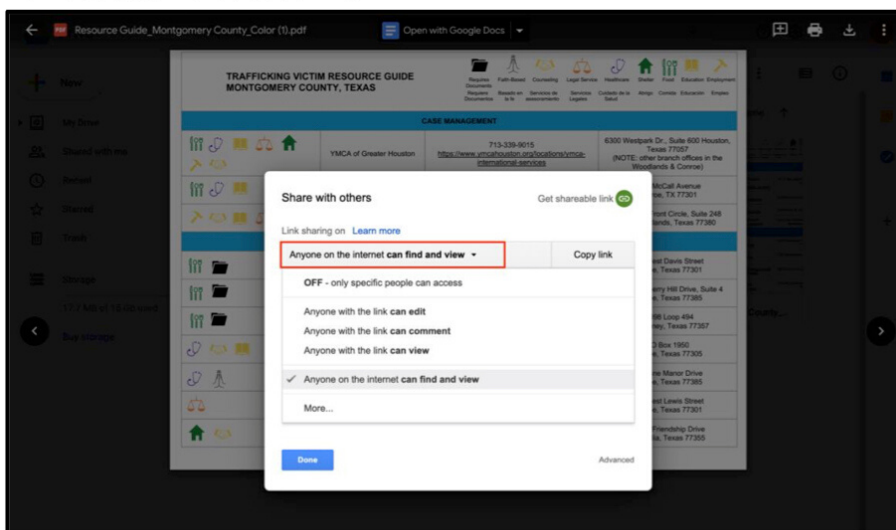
Resource Guide_Montgomery County_Color (1).pdf

Open with Google Docs

New

My Drive

Shared with me

Recent

Starred

Trash

Storage

Buy storage

TRAFFICKING VICTIM RESOURCE GUIDE
MONTGOMERY COUNTY, TEXAS

Requires Documents | Faith-Based | Counseling | Legal Service | Healthcare | Shelter | Food | Education | Employment

Requiere Documentos | Basado en la fe | Servicios de asesoramiento | Servicios Legales | Cuidado de la Salud | Abrigo | Comida | Educación | Empleo

CASE MANAGEMENT

| | YMCA of Greater Houston | 713-339-9015 https://www.ymcahouston.org/locations/ymca-international-services | 6300 Westpark Dr., Suite 600 Houston, Texas 77057 (NOTE: other branch offices in the Woodlands & Conroe) |
|---|---|---|---|

Share with others

Get shareable link

Link sharing on Learn more

Anyone on the internet can find and view

Copy link

OFF - only specific people can access

Anyone with the link can edit

Anyone with the link can comment

Anyone with the link can view

✓ Anyone on the internet can find and view

More...

Done

Advanced